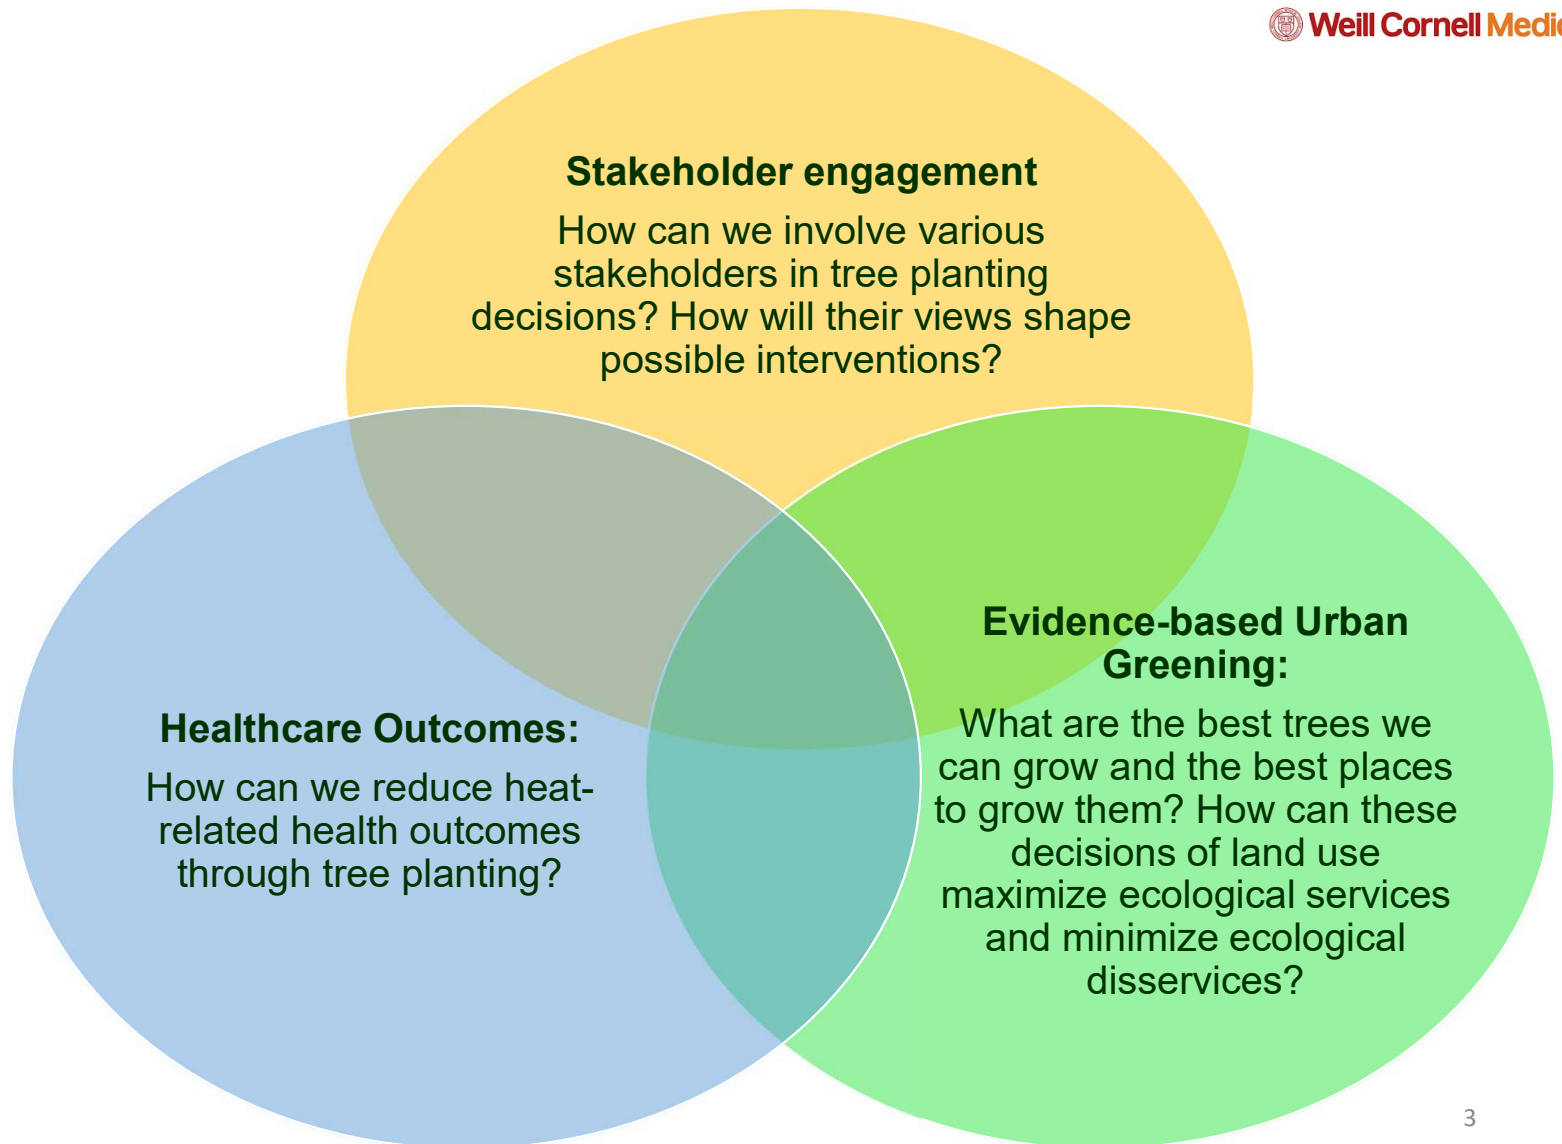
Weill Cornell Medic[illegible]

Stakeholder engagement

How can we involve various stakeholders in tree planting decisions? How will their views shape possible interventions?

Healthcare Outcomes:

How can we reduce heat-related health outcomes through tree planting?

Evidence-based Urban Greening:

What are the best trees we can grow and the best places to grow them? How can these decisions of land use maximize ecological services and minimize ecological disservices?

3